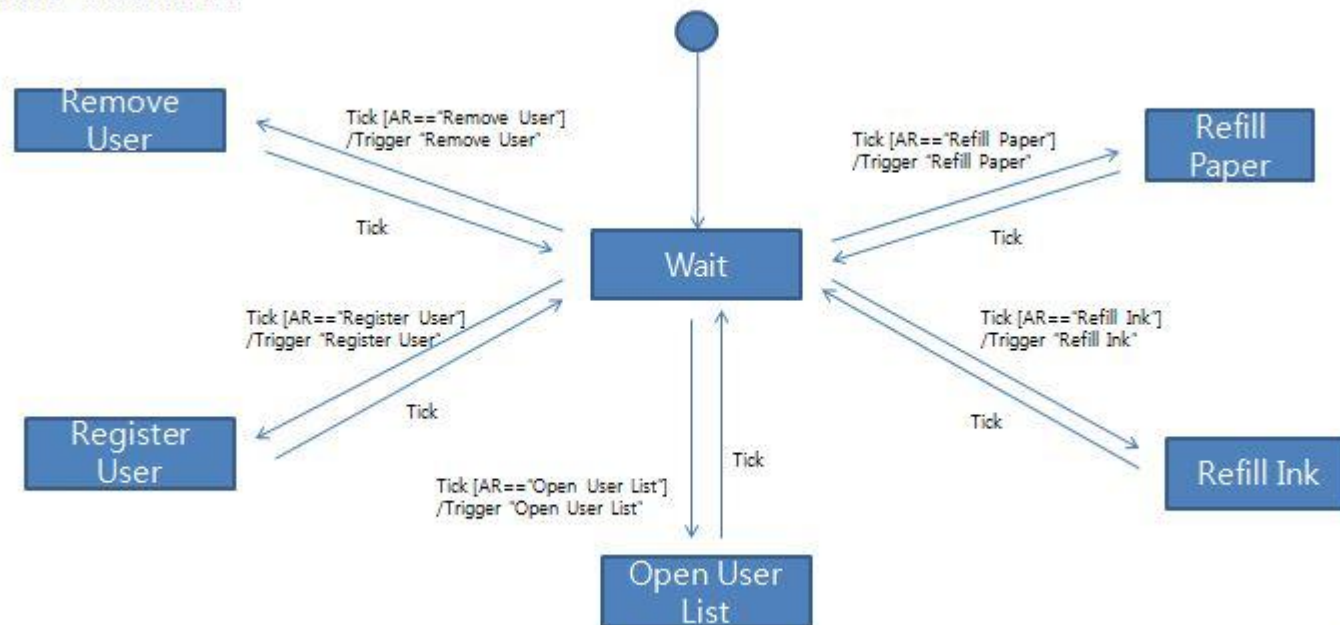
Remove User

Tick [AR=="Remove User"] /Trigger "Remove User"

Tick

Tick [AR=="Refill Paper"] /Trigger "Refill Paper"

Refill Paper

Tick

Wait

Tick [AR=="Register User"] /Trigger "Register User"

Tick

Register User

Tick [AR=="Refill Ink"] /Trigger "Refill Ink"

Tick

Refill Ink

Tick

Tick [AR=="Open User List"] /Trigger "Open User List"

Open User List